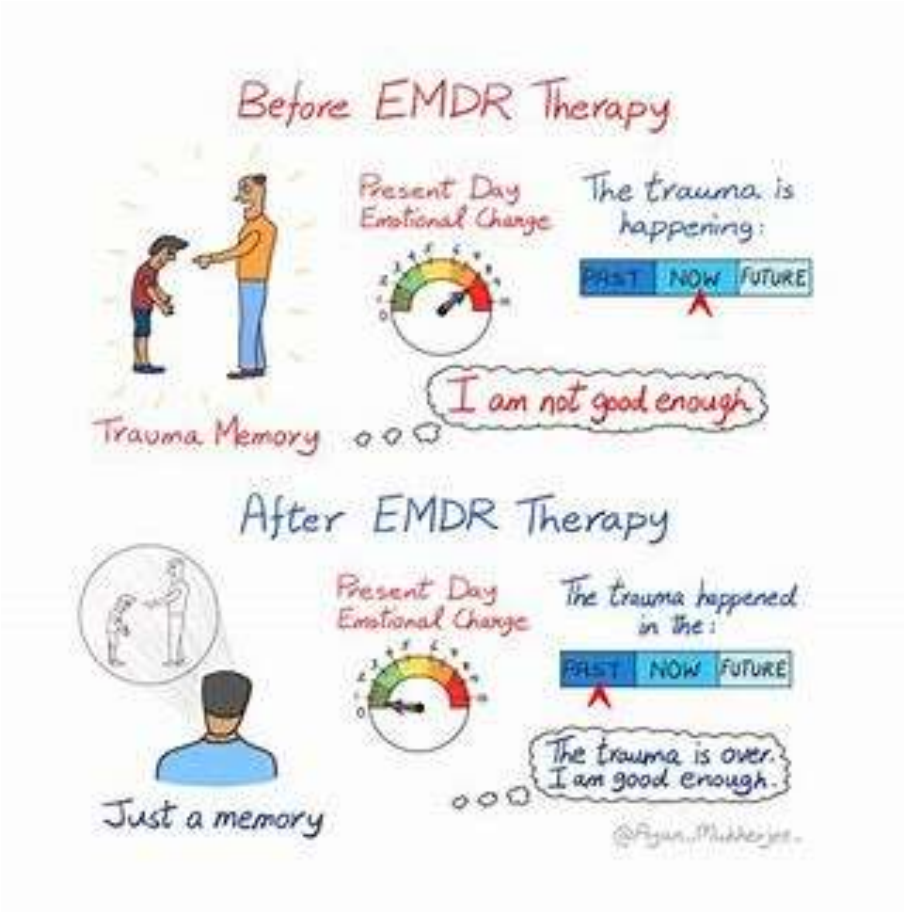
Before EMDR Therapy

Present Day Emotional Charge

The trauma is happening:

PAST NOW FUTURE

I am not good enough

Trauma Memory

After EMDR Therapy

Present Day Emotional Charge

The trauma happened in the:

PAST NOW FUTURE

The trauma is over. I am good enough.

Just a memory

@Ayan_Mukherjee